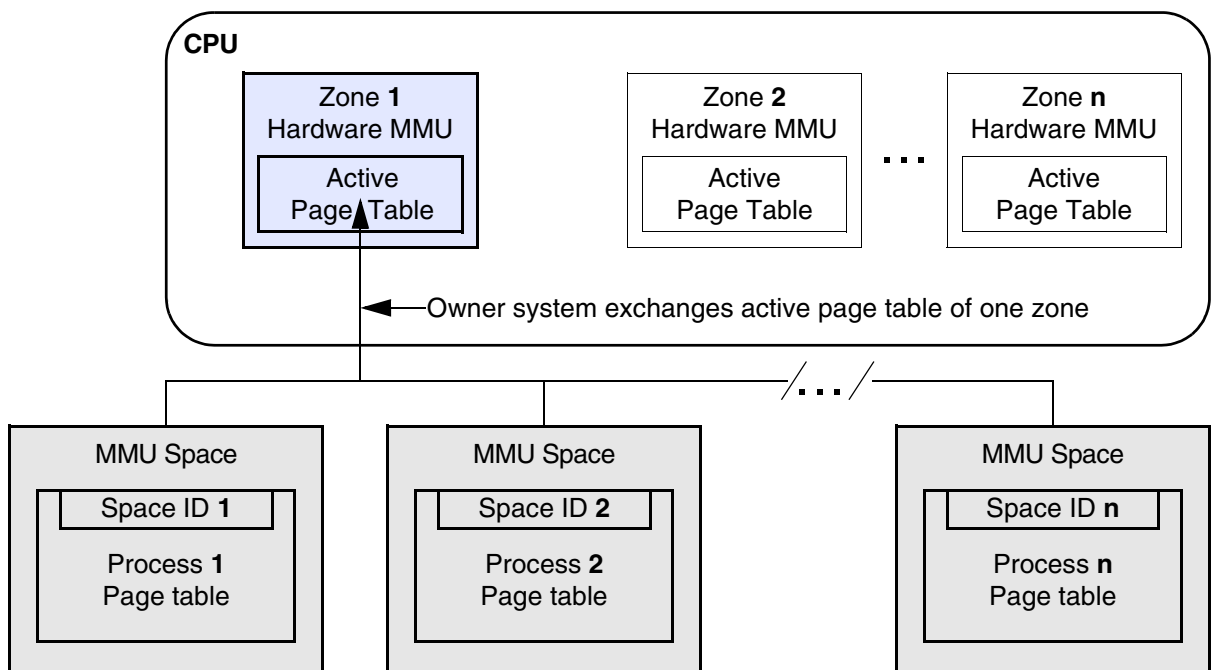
CPU

Zone 1
Hardware MMU
Active
Page Table

Zone 2
Hardware MMU
Active
Page Table

...

Zone n
Hardware MMU
Active
Page Table

Owner system exchanges active page table of one zone

...

MMU Space
Space ID 1
Process 1
Page table

MMU Space
Space ID 2
Process 2
Page table

MMU Space
Space ID n
Process n
Page table